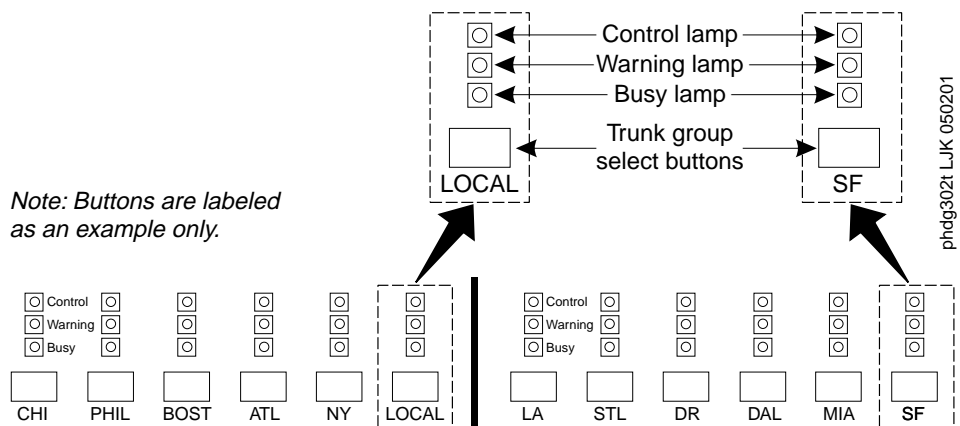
Control lamp
Warning lamp
Busy lamp
Trunk group select buttons
LOCAL
SF

phdg302t LJK 050201

Note: Buttons are labeled as an example only.

Control
Warning
Busy

CHI PHIL BOST ATL NY LOCAL

Control
Warning
Busy

LA STL DR DAL MIA SF